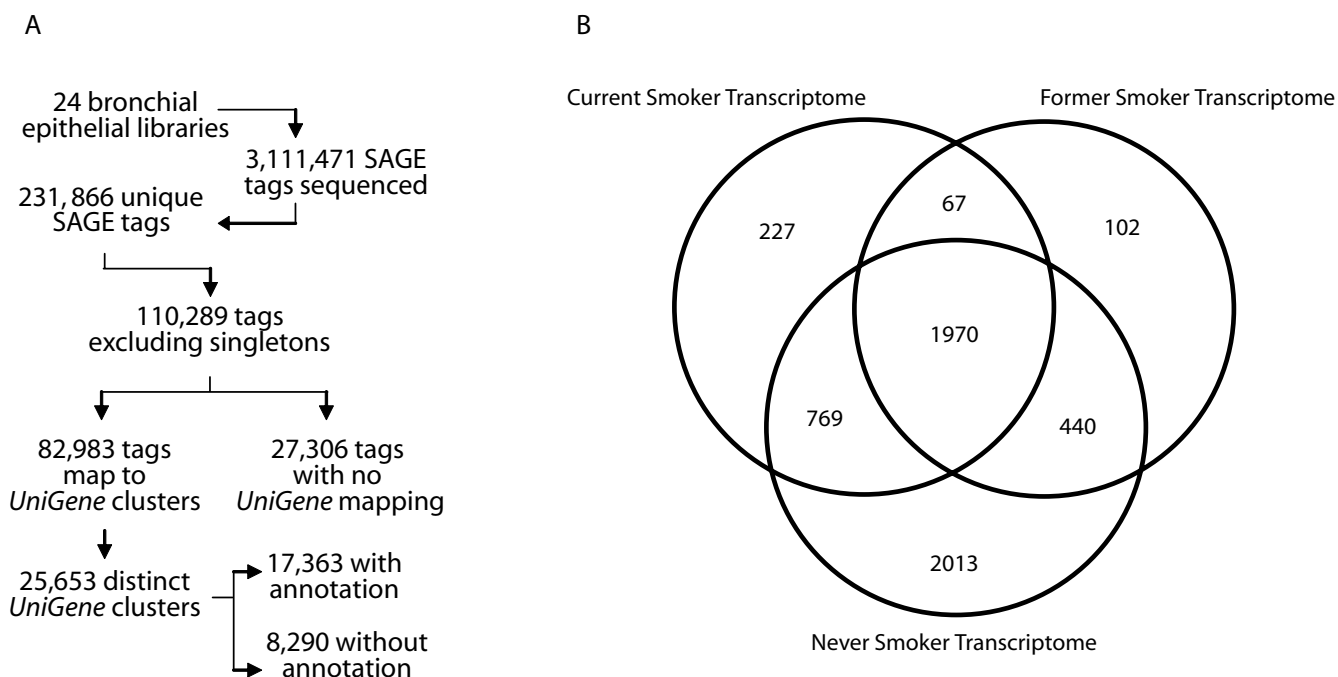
A

24 bronchial epithelial libraries

3,111,471 SAGE tags sequenced

231, 866 unique SAGE tags

110,289 tags excluding singletons

82,983 tags map to *UniGene* clusters

27,306 tags with no *UniGene* mapping

25,653 distinct *UniGene* clusters

17,363 with annotation

8,290 without annotation

B

Current Smoker Transcriptome

Former Smoker Transcriptome

227

67

102

1970

769

440

2013

Never Smoker Transcriptome